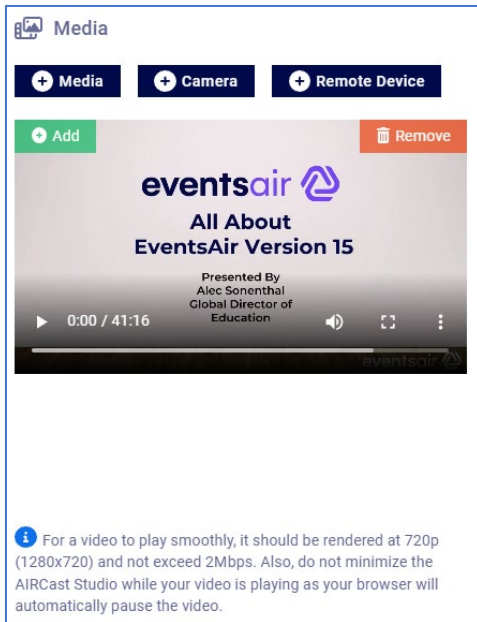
Media

Media

Camera

Remote Device

Add

Remove

eventsair

All About
EventsAir Version 15

Presented By
Alec Sonenthal
Global Director of
Education

0:00 / 41:16

eventsair

For a video to play smoothly, it should be rendered at 720p (1280x720) and not exceed 2Mbps. Also, do not minimize the AIRCast Studio while your video is playing as your browser will automatically pause the video.